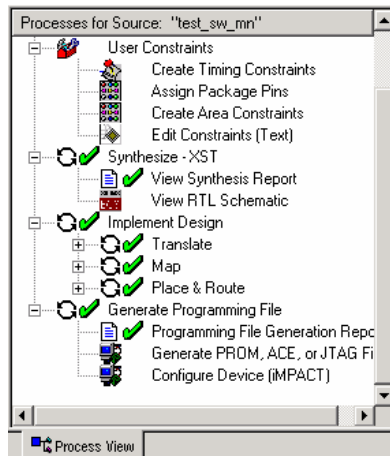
Processes for Source: "test_sw_mn"

User Constraints
Create Timing Constraints
Assign Package Pins
Create Area Constraints
Edit Constraints (Text)
Synthesize - XST
View Synthesis Report
View RTL Schematic
Implement Design
Translate
Map
Place & Route
Generate Programming File
Programming File Generation Repc
Generate PROM, ACE, or JTAG Fi
Configure Device (iMPACT)

Process View